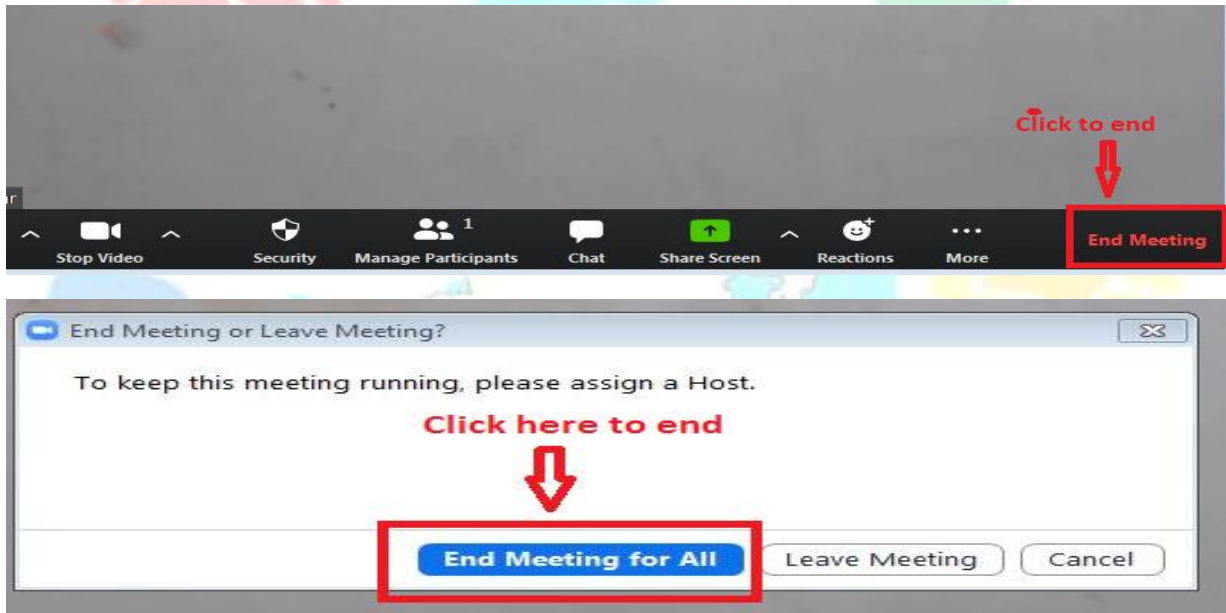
Click to end

r

Stop Video

Security

1

Manage Participants

Chat

Share Screen

Reactions

More

End Meeting

End Meeting or Leave Meeting?

To keep this meeting running, please assign a Host.

Click here to end

End Meeting for All

Leave Meeting

Cancel